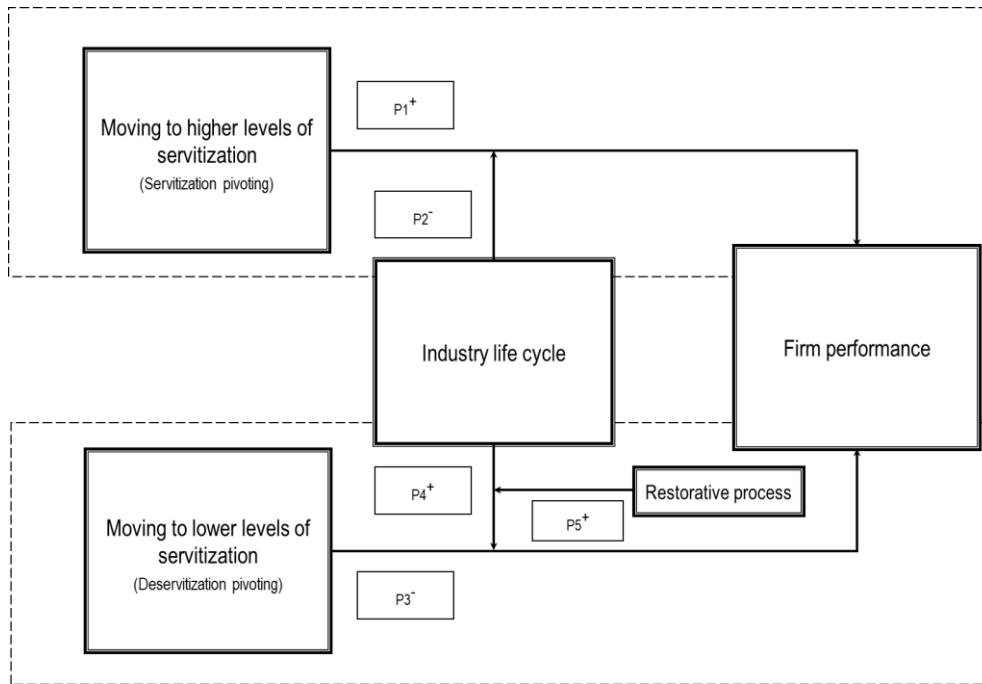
Moving to higher levels of servitization
(Servitization pivoting)

$P1^+$

$P2^-$

Industry life cycle

Firm performance

$P4^+$

Restorative process

$P5^+$

Moving to lower levels of servitization
(Deservitization pivoting)

$P3^-$